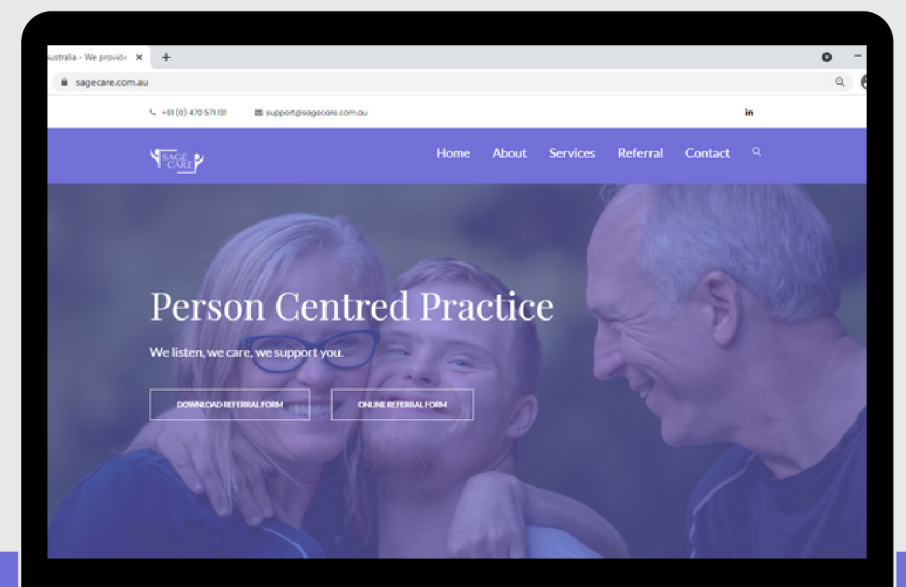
ustralia - We provide ×

sagecare.com.au

+61 (0) 470 571 101 support@sagecare.com.au

in

SAGE CARE

Home About Services Referral Contact

Person Centred Practice

We listen, we care, we support you.

DOWNLOAD REFERRAL FORM

ONLINE REFERRAL FORM